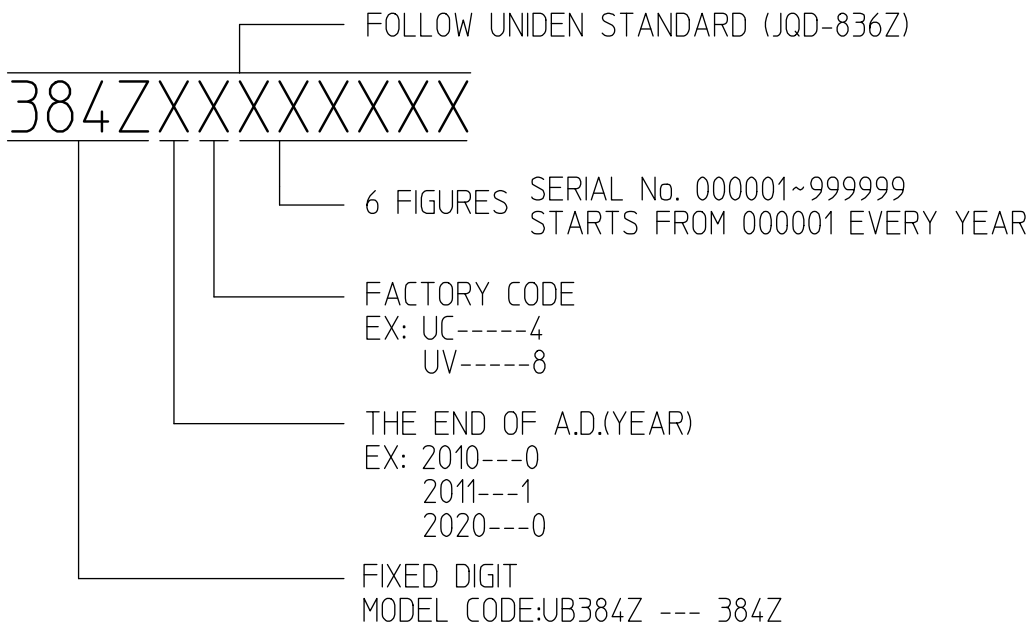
FOLLOW UNIDEN STANDARD (JQD-836Z)

384ZXXXXXXXX

6 FIGURES SERIAL No. 000001~999999
STARTS FROM 000001 EVERY YEAR

FACTORY CODE
EX: UC-----4
UV-----8

THE END OF A.D.(YEAR)
EX: 2010---0
2011---1
2020---0

FIXED DIGIT
MODEL CODE:UB384Z --- 384Z